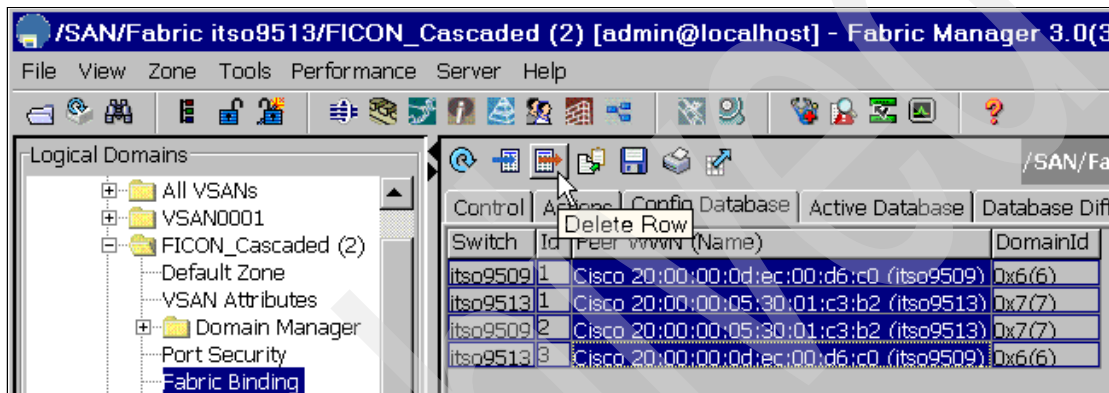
/SAN/Fabric itso9513/FICON_Cascaded (2) [admin@localhost] - Fabric Manager 3.0(3

File View Zone Tools Performance Server Help

Logical Domains

All VSANs
VSAN0001
FICON_Cascaded (2)
Default Zone
VSAN Attributes
Domain Manager
Port Security
Fabric Binding

/SAN/Fa

Control | Actions | Config Database | Active Database | Database Diff

Delete Row

| Switch | Id | Peer WWN (Name) | DomainId |
|---|---|---|---|
| itso9509 | 1 | Cisco 20:00:00:0d:ec:00:d6:c0 (itso9509) | 0x6(6) |
| itso9513 | 1 | Cisco 20:00:00:05:30:01:c3:b2 (itso9513) | 0x7(7) |
| itso9509 | 2 | Cisco 20:00:00:05:30:01:c3:b2 (itso9513) | 0x7(7) |
| itso9513 | 3 | Cisco 20:00:00:0d:ec:00:d6:c0 (itso9509) | 0x6(6) |